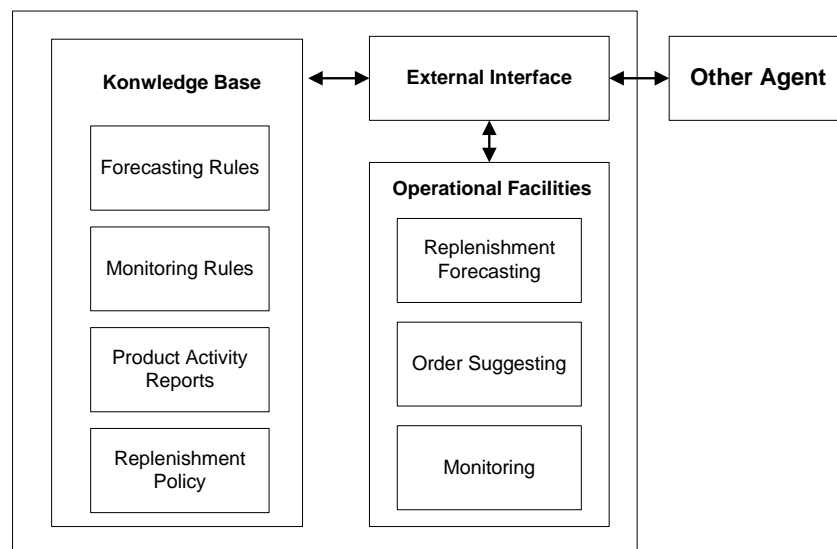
Konwledge Base

Forecasting Rules

Monitoring Rules

Product Activity Reports

Replenishment Policy

External Interface

Other Agent

Operational Facilities

Replenishment Forecasting

Order Suggesting

Monitoring